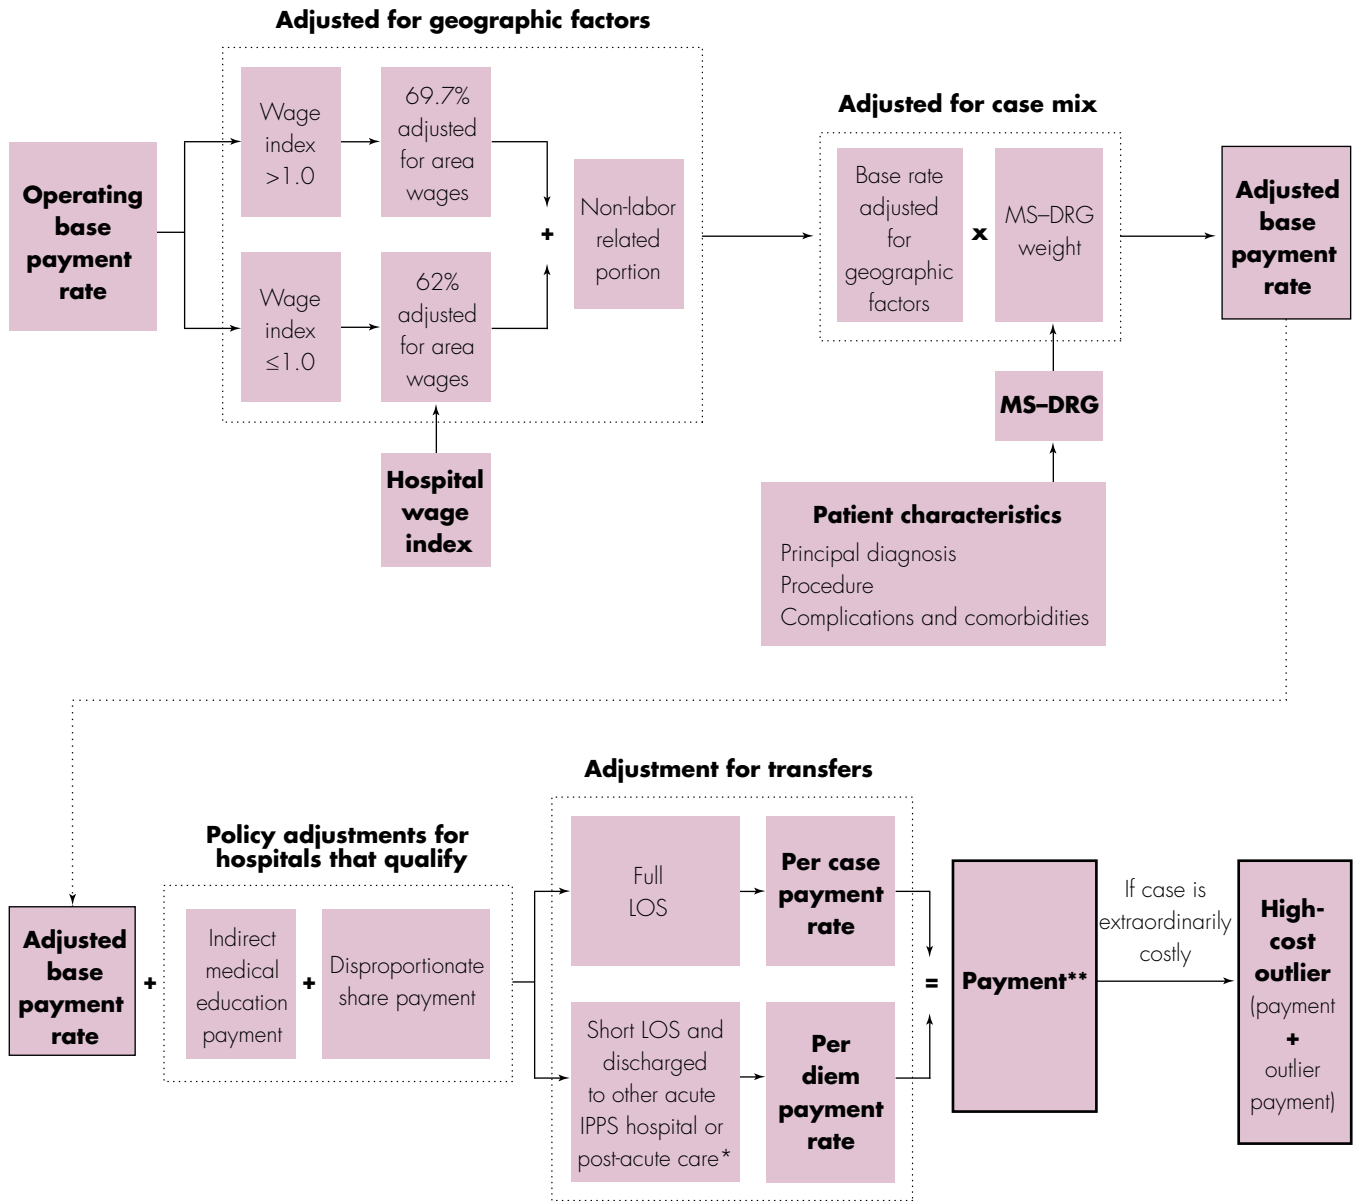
Adjusted for geographic factors

Operating base payment rate

Wage index >1.0

69.7% adjusted for area wages

Wage index ≤1.0

62% adjusted for area wages

+

Non-labor related portion

Hospital wage index

Adjusted for case mix

Base rate adjusted for geographic factors

x

MS–DRG weight

MS–DRG

Adjusted base payment rate

Patient characteristics
Principal diagnosis
Procedure
Complications and comorbidities

Adjusted base payment rate

+

Policy adjustments for hospitals that qualify

Indirect medical education payment

+

Disproportionate share payment

Adjustment for transfers

Full LOS

Per case payment rate

Short LOS and discharged to other acute IPPS hospital or post-acute care*

Per diem payment rate

=

Payment**

If case is extraordinarily costly

High-cost outlier (payment + outlier payment)